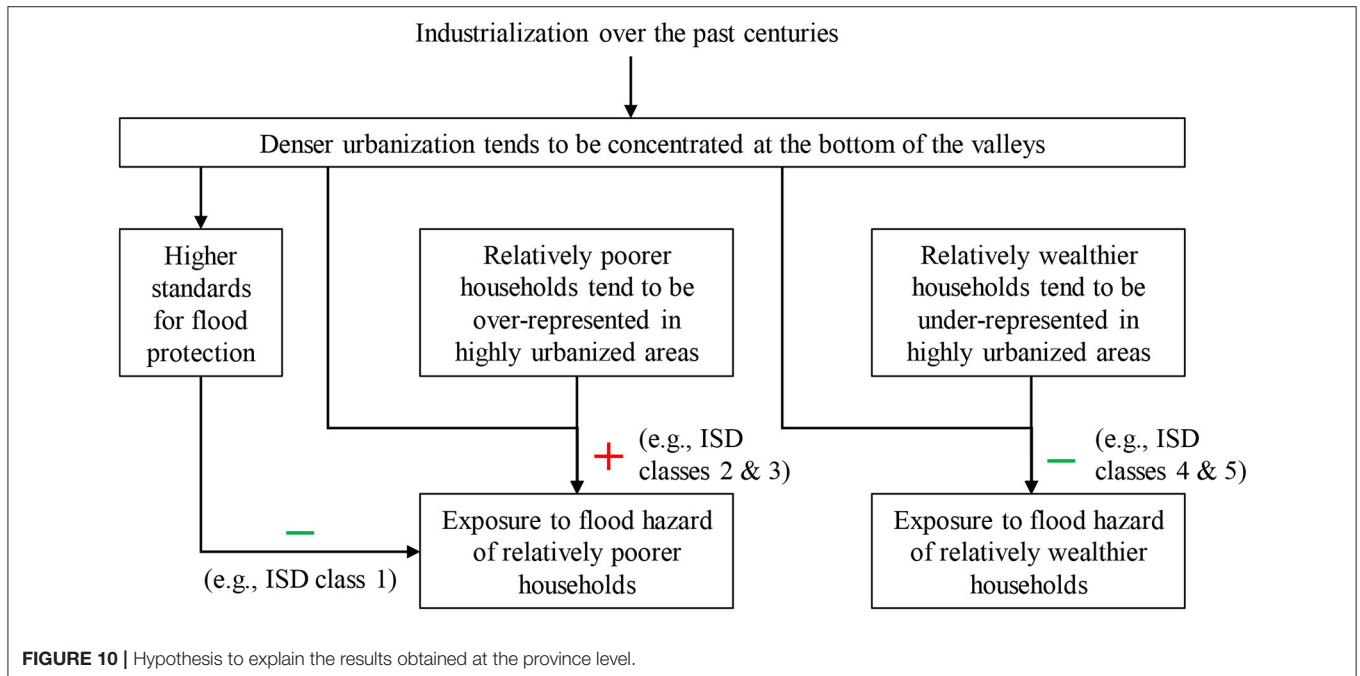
Industrialization over the past centuries

Denser urbanization tends to be concentrated at the bottom of the valleys

Higher standards for flood protection

Relatively poorer households tend to be over-represented in highly urbanized areas

Relatively wealthier households tend to be under-represented in highly urbanized areas

+ (e.g., ISD classes 2 & 3)

− (e.g., ISD classes 4 & 5)

−

(e.g., ISD class 1)

Exposure to flood hazard of relatively poorer households

Exposure to flood hazard of relatively wealthier households

FIGURE 10 | Hypothesis to explain the results obtained at the province level.